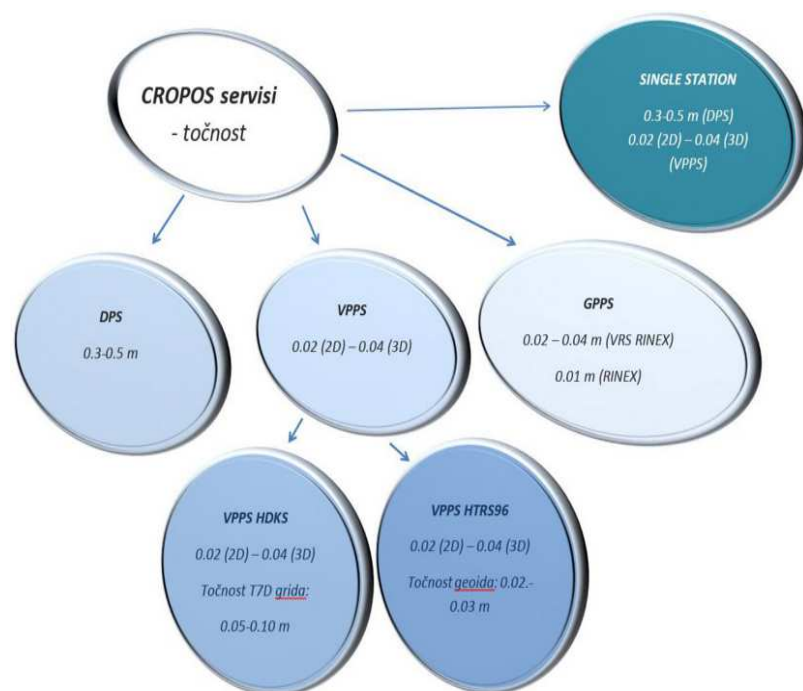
CROPOS servisi
- točnost

SINGLE STATION
0.3-0.5 m (DPS)
0.02 (2D) – 0.04 (3D) (VPPS)

DPS
0.3-0.5 m

VPPS
0.02 (2D) – 0.04 (3D)

GPPS
0.02 – 0.04 m (VRS RINEX)
0.01 m (RINEX)

VPPS HDKS
0.02 (2D) – 0.04 (3D)
Točnost T7D grida:
0.05-0.10 m

VPPS HTRS96
0.02 (2D) – 0.04 (3D)
Točnost geoida: 0.02.-0.03 m